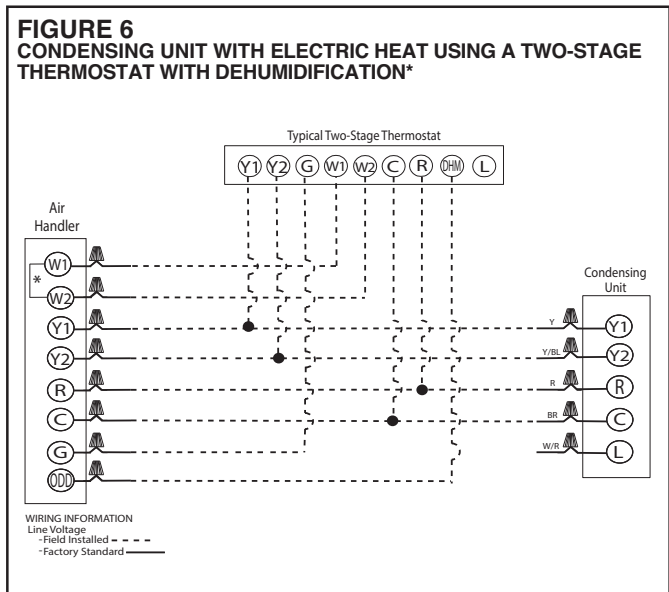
FIGURE 6
CONDENSING UNIT WITH ELECTRIC HEAT USING A TWO-STAGE THERMOSTAT WITH DEHUMIDIFICATION*

Typical Two-Stage Thermostat

Y1 Y2 G W1 W2 C R DHM L

Air Handler

W1
*
W2
Y1
Y2
R
C
G
ODD

Condensing Unit

Y
Y/BL
R
BR
W/R

Y1
Y2
R
C
L

WIRING INFORMATION
Line Voltage
-Field Installed
-Factory Standard